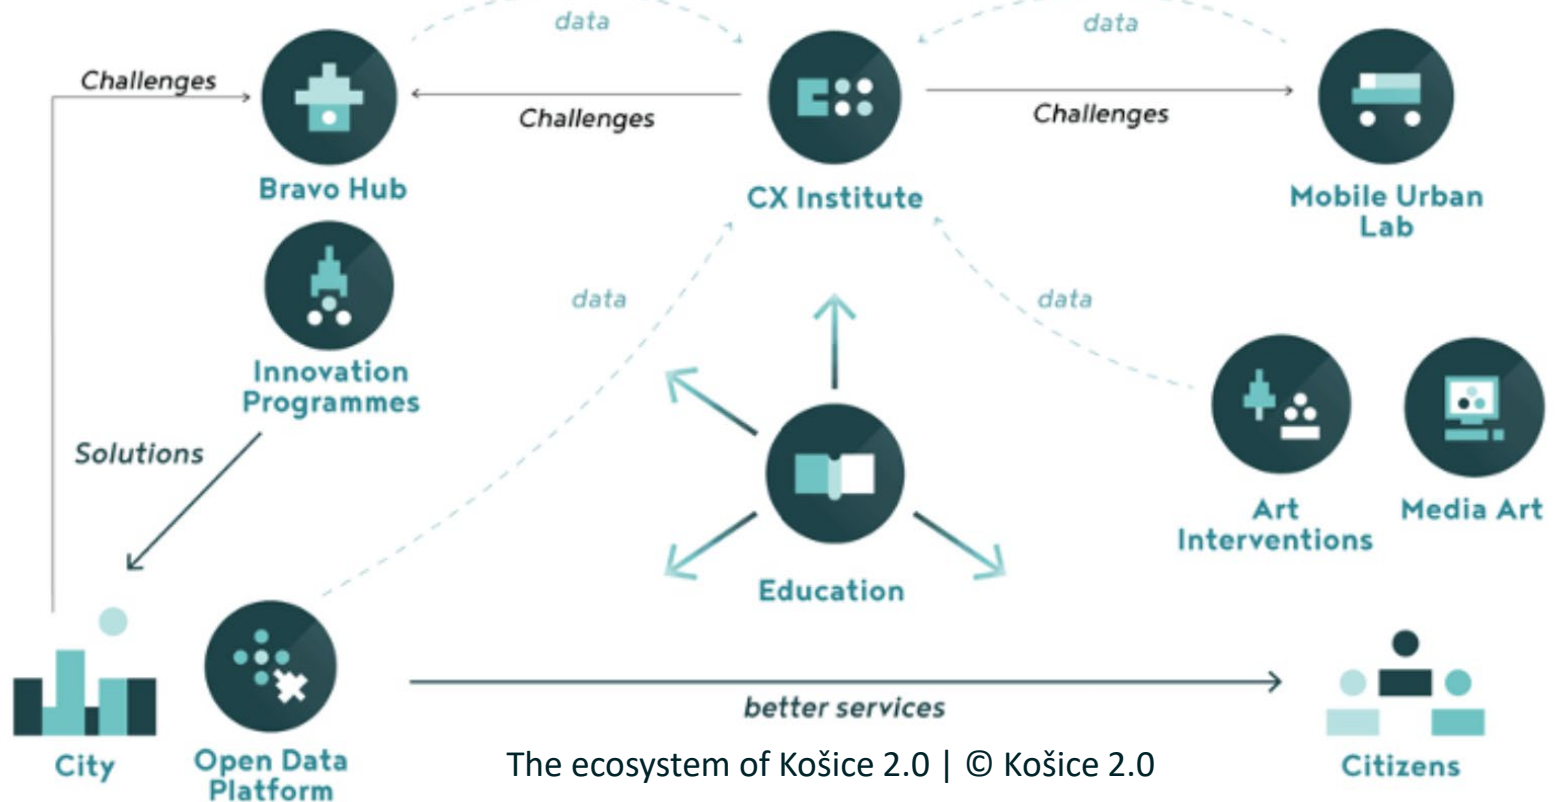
data

data

Challenges

Challenges

Challenges

Bravo Hub

CX Institute

Mobile Urban Lab

Innovation Programmes

data

data

Solutions

Art Interventions

Media Art

Education

City

Open Data Platform

better services

Citizens

The ecosystem of Košice 2.0 | © Košice 2.0